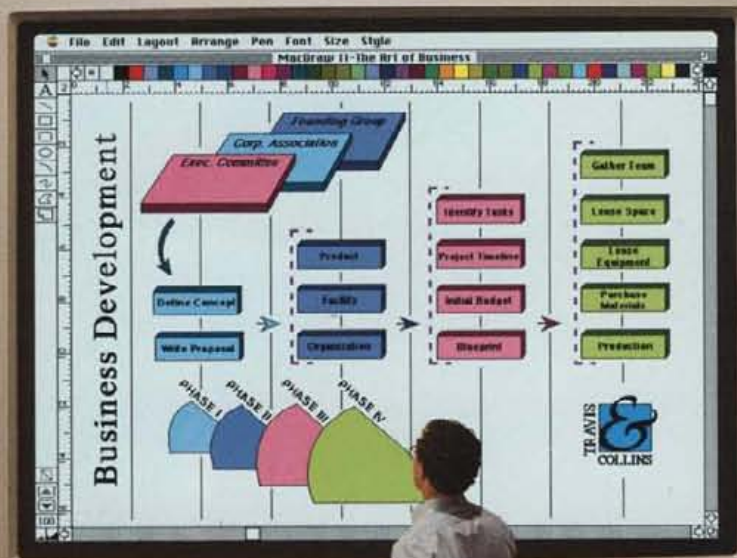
File Edit Layout Arrange Pen Font Size Style

MacDraw II-The Art of Business

Business Development

Founding Group

Corp. Associates

Exec. Committee

Define Concept

Write Proposal

Product

Facility

Organization

Identify Tasks

Project Timeline

Initial Budget

Blueprint

Gather Team

Lease Space

Lease Equipment

Purchase Materials

Production

PHASE I

PHASE II

PHASE III

PHASE IV

TRAVIS & COLLINS

100